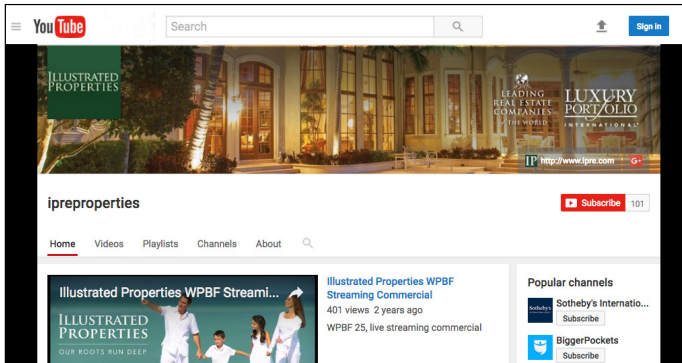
YouTube

Search

Sign in

ILLUSTRATED PROPERTIES

LEADING REAL ESTATE COMPANIES OF THE WORLD

LUXURY PORTFOLIO INTERNATIONAL

IP http://www.ipre.com

ipreproperties

Subscribe 101

Home Videos Playlists Channels About

Illustrated Properties WPBF Streami...

ILLUSTRATED PROPERTIES
OUR ROOTS RUN DEEP

Illustrated Properties WPBF Streaming Commercial

401 views 2 years ago

WPBF 25, live streaming commercial

Popular channels

Sotheby's Internatio...
Subscribe

BiggerPockets
Subscribe